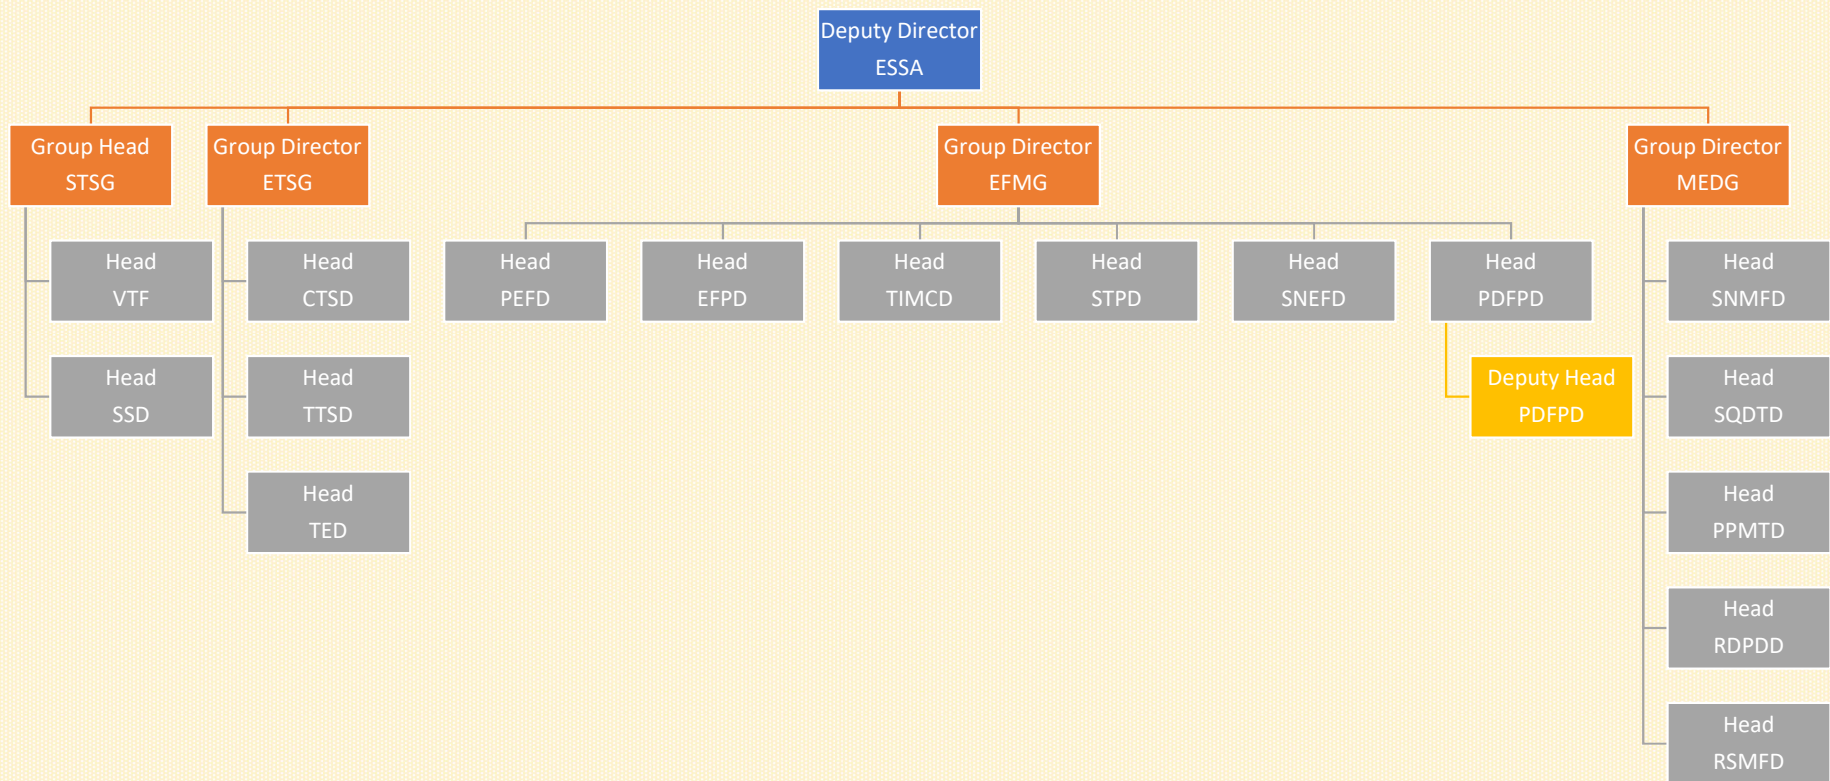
Deputy Director
ESSA

Group Head
STSG

Head
VTF

Head
SSD

Group Director
ETSG

Head
CTSD

Head
TTSD

Head
TED

Group Director
EFMG

Head
PEFD

Head
EFPD

Head
TIMCD

Head
STPD

Head
SNEFD

Head
PDFPD

Deputy Head
PDFPD

Group Director
MEDG

Head
SNMFD

Head
SQDTD

Head
PPMTD

Head
RDPDD

Head
RSMFD